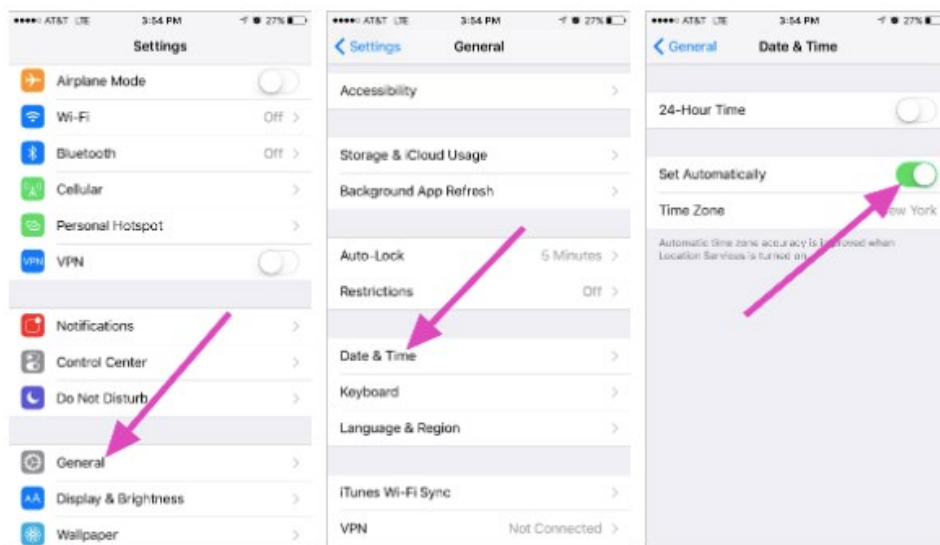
●●●●○ AT&T LTE 3:54 PM 27%

Settings

Airplane Mode

Wi-Fi Off

Bluetooth Off

Cellular

Personal Hotspot

VPN VPN

Notifications

Control Center

Do Not Disturb

General

AA Display & Brightness

Wallpaper

●●●●○ AT&T LTE 3:54 PM 27%

Settings General

Accessibility

Storage & iCloud Usage

Background App Refresh

Auto-Lock 5 Minutes

Restrictions Off

Date & Time

Keyboard

Language & Region

iTunes Wi-Fi Sync

VPN Not Connected

●●●●○ AT&T LTE 3:54 PM 27%

General Date & Time

24-Hour Time

Set Automatically

Time Zone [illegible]ew York

Automatic time zone accuracy is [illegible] when Location Services is turned on.